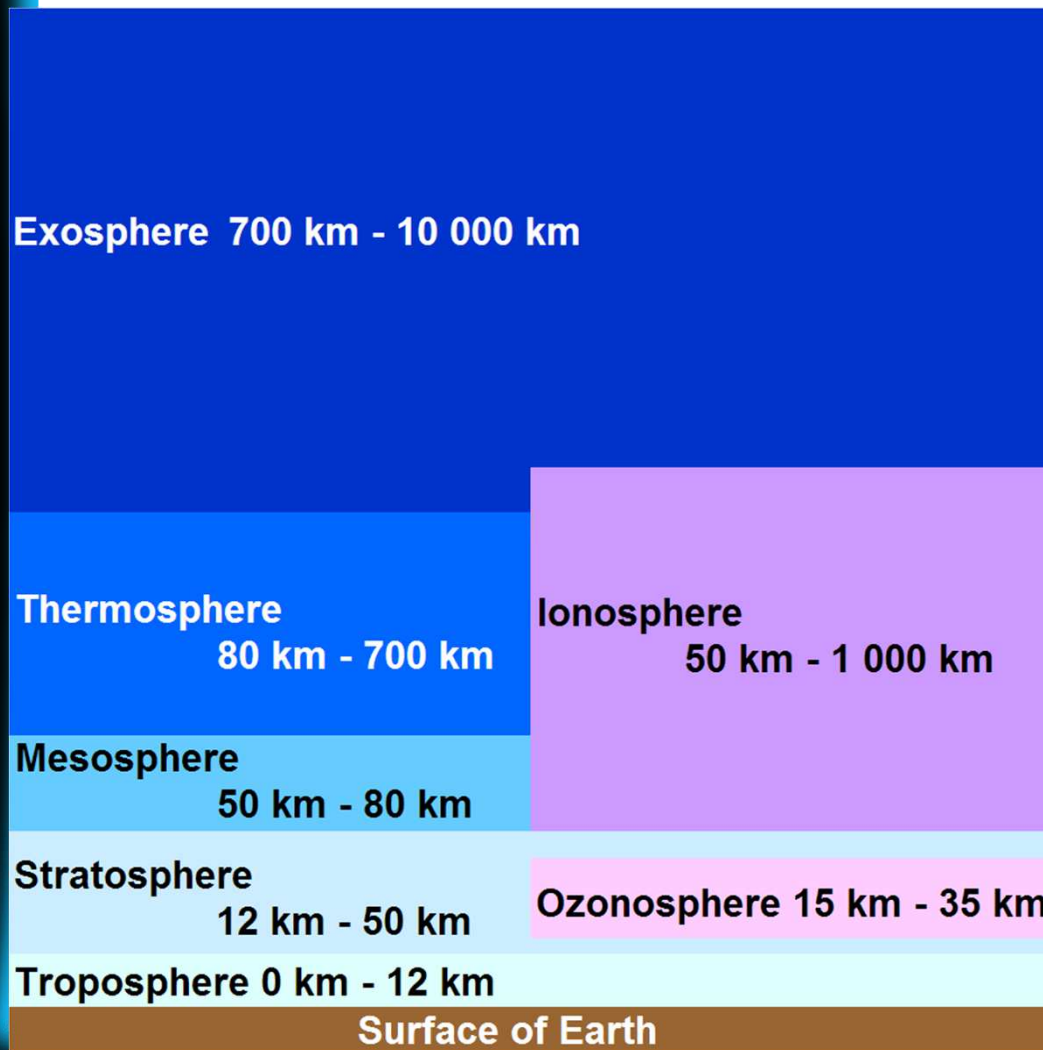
Exosphere 700 km - 10 000 km

Thermosphere
80 km - 700 km

Ionosphere
50 km - 1 000 km

Mesosphere
50 km - 80 km

Stratosphere
12 km - 50 km

Ozonosphere 15 km - 35 km

Troposphere 0 km - 12 km

Surface of Earth